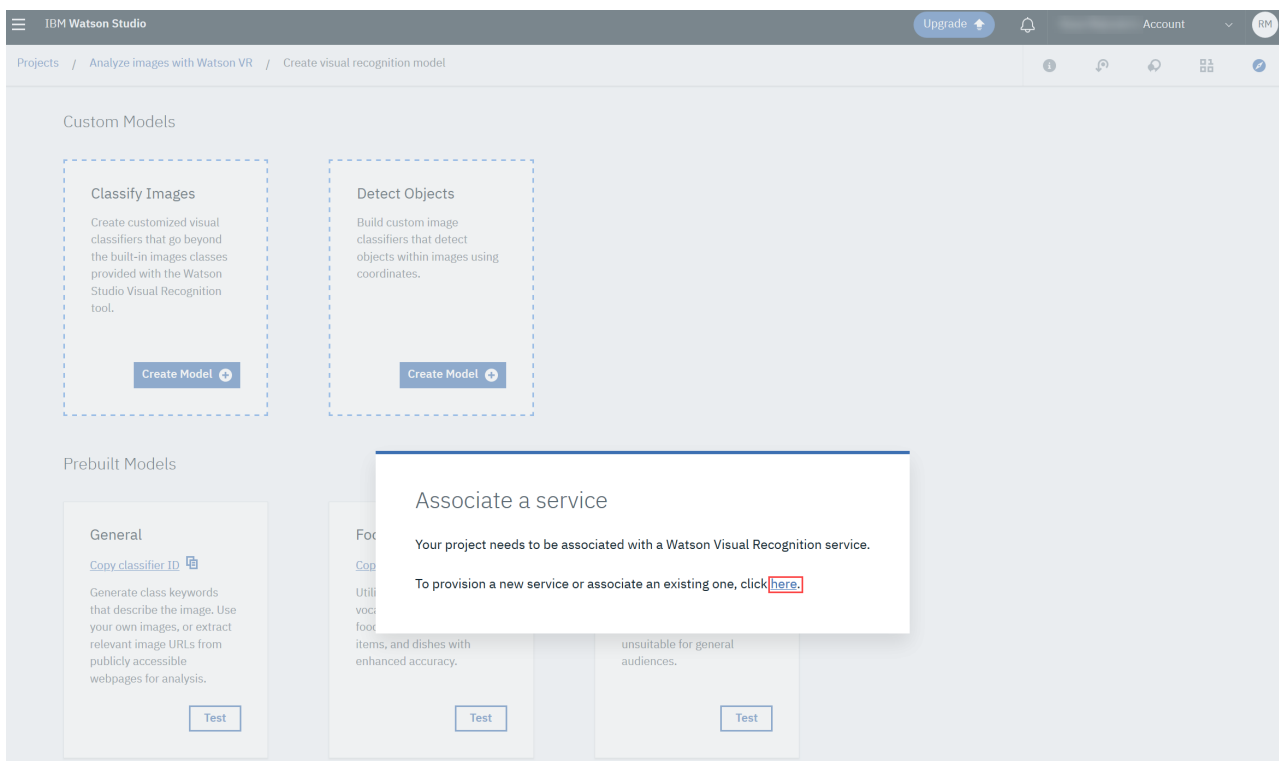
IBM Watson Studio

Upgrade

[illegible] Account

RM

Projects / Analyze images with Watson VR / Create visual recognition model

Custom Models

Classify Images

Create customized visual classifiers that go beyond the built-in images classes provided with the Watson Studio Visual Recognition tool.

Create Model

Detect Objects

Build custom image classifiers that detect objects within images using coordinates.

Create Model

Prebuilt Models

General

Copy classifier ID

Generate class keywords that describe the image. Use your own images, or extract relevant image URLs from publicly accessible webpages for analysis.

Test

Foo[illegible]

Cop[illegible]

Utili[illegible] voca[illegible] food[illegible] items, and dishes with enhanced accuracy.

Test

unsuitable for general audiences.

Test

Associate a service

Your project needs to be associated with a Watson Visual Recognition service.

To provision a new service or associate an existing one, click here.